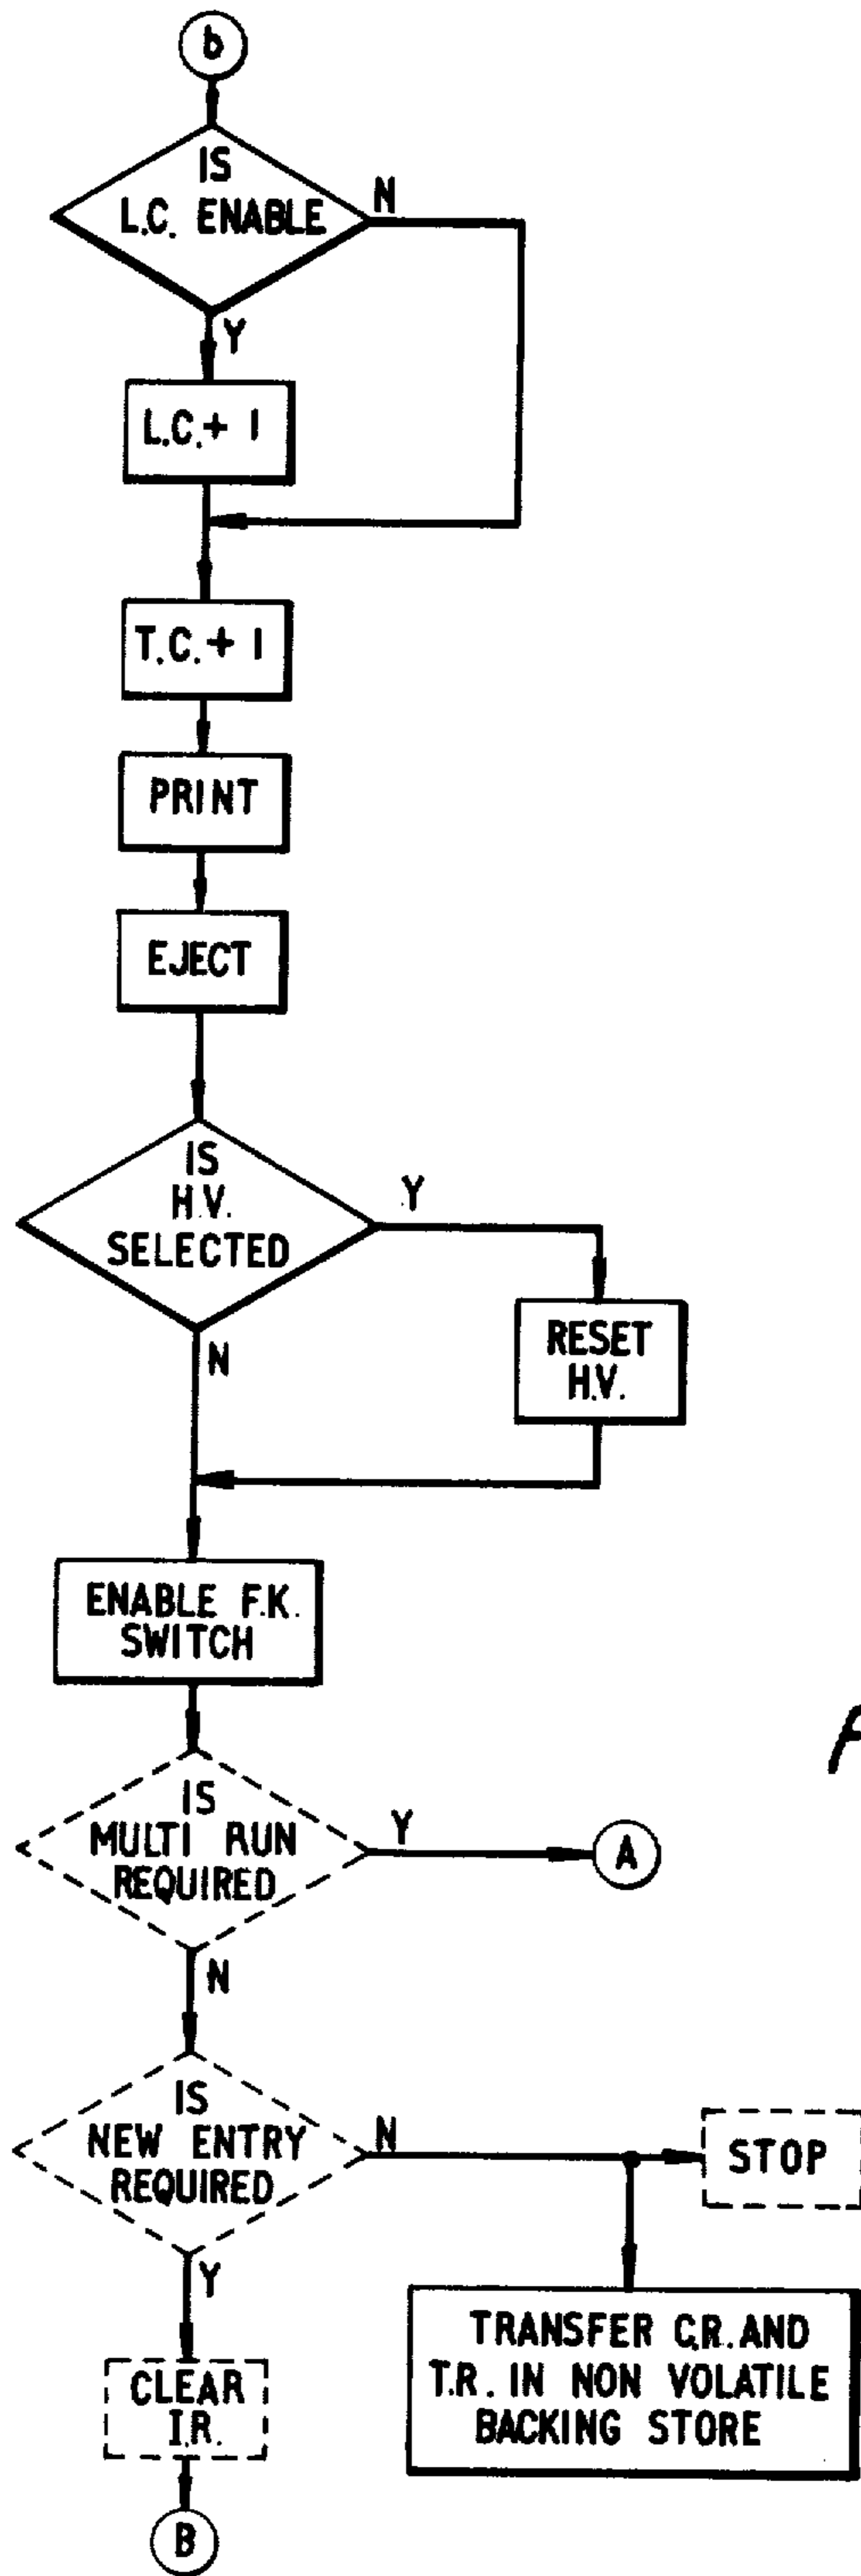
b

IS L.C. ENABLE

N

Y

L.C.+ 1

T.C.+ 1

PRINT

EJECT

IS H.V. SELECTED

Y

RESET H.V.

N

ENABLE F.K. SWITCH

IS MULTI RUN REQUIRED

Y

A

N

IS NEW ENTRY REQUIRED

N

STOP

TRANSFER C.R. AND T.R. IN NON VOLATILE BACKING STORE

Y

CLEAR I.R.

B

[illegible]